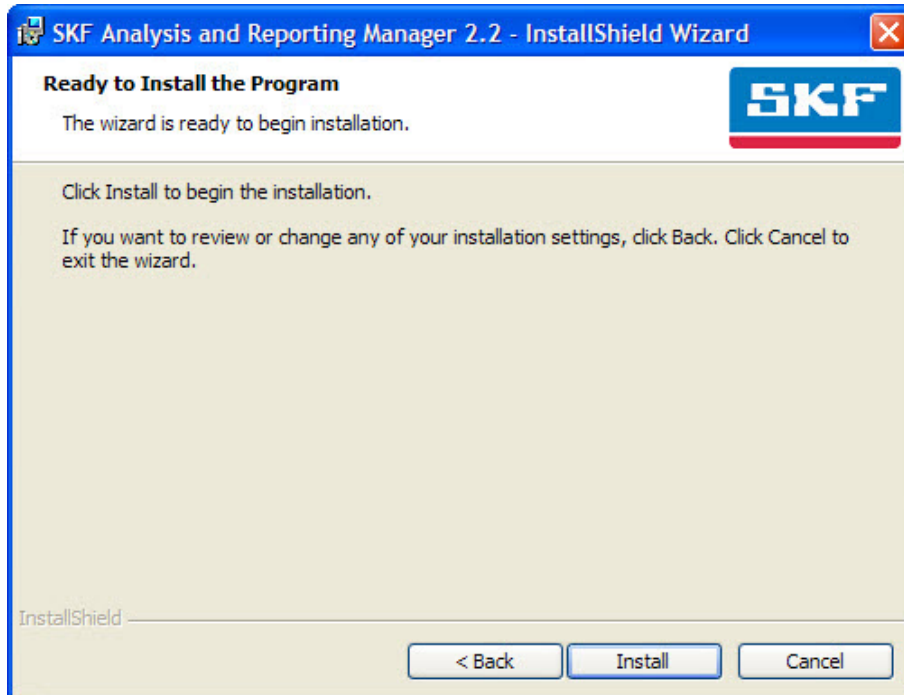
SKF Analysis and Reporting Manager 2.2 - InstallShield Wizard

Ready to Install the Program

The wizard is ready to begin installation.

SKF

Click Install to begin the installation.

If you want to review or change any of your installation settings, click Back. Click Cancel to exit the wizard.

InstallShield

< Back

Install

Cancel